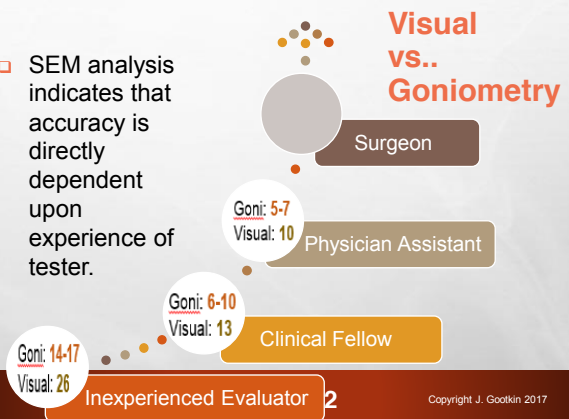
Visual vs.. Goniometry

SEM analysis indicates that accuracy is directly dependent upon experience of tester.

Surgeon

Goni: 5-7
Visual: 10

Physician Assistant

Goni: 6-10
Visual: 13

Clinical Fellow

Goni: 14-17
Visual: 26

Inexperienced Evaluator

2

Copyright J. Gootkin 2017